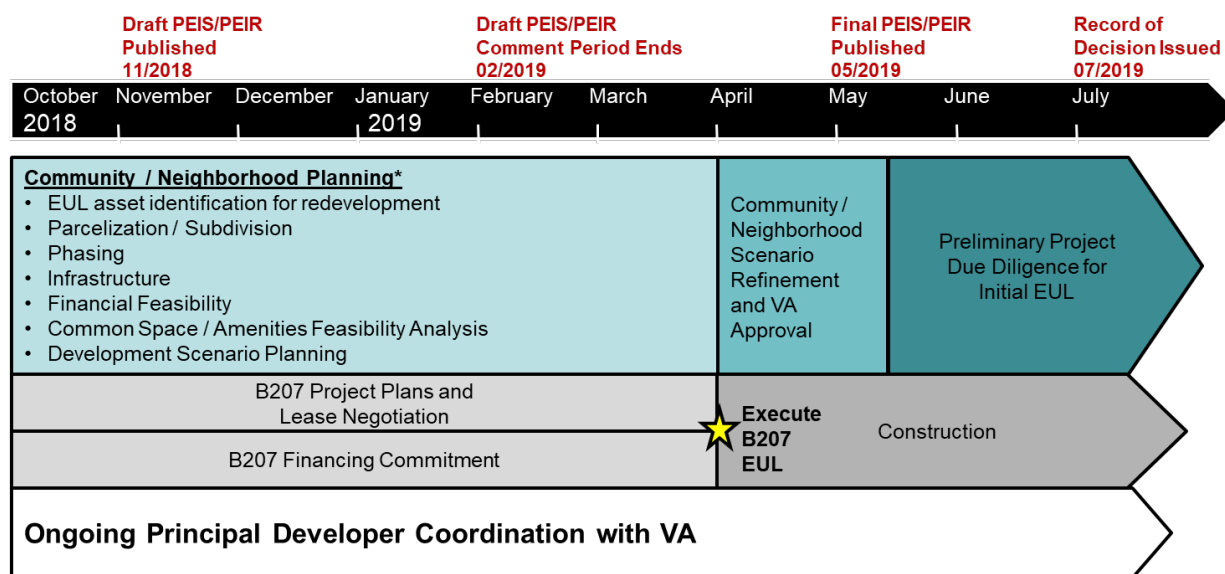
Draft PEIS/PEIR Published 11/2018

Draft PEIS/PEIR Comment Period Ends 02/2019

Final PEIS/PEIR Published 05/2019

Record of Decision Issued 07/2019

October 2018 November December January 2019 February March April May June July

Community / Neighborhood Planning*
- EUL asset identification for redevelopment
- Parcelization / Subdivision
- Phasing
- Infrastructure
- Financial Feasibility
- Common Space / Amenities Feasibility Analysis
- Development Scenario Planning

Community / Neighborhood Scenario Refinement and VA Approval

Preliminary Project Due Diligence for Initial EUL

B207 Project Plans and Lease Negotiation

B207 Financing Commitment

Execute B207 EUL

Construction

Ongoing Principal Developer Coordination with VA